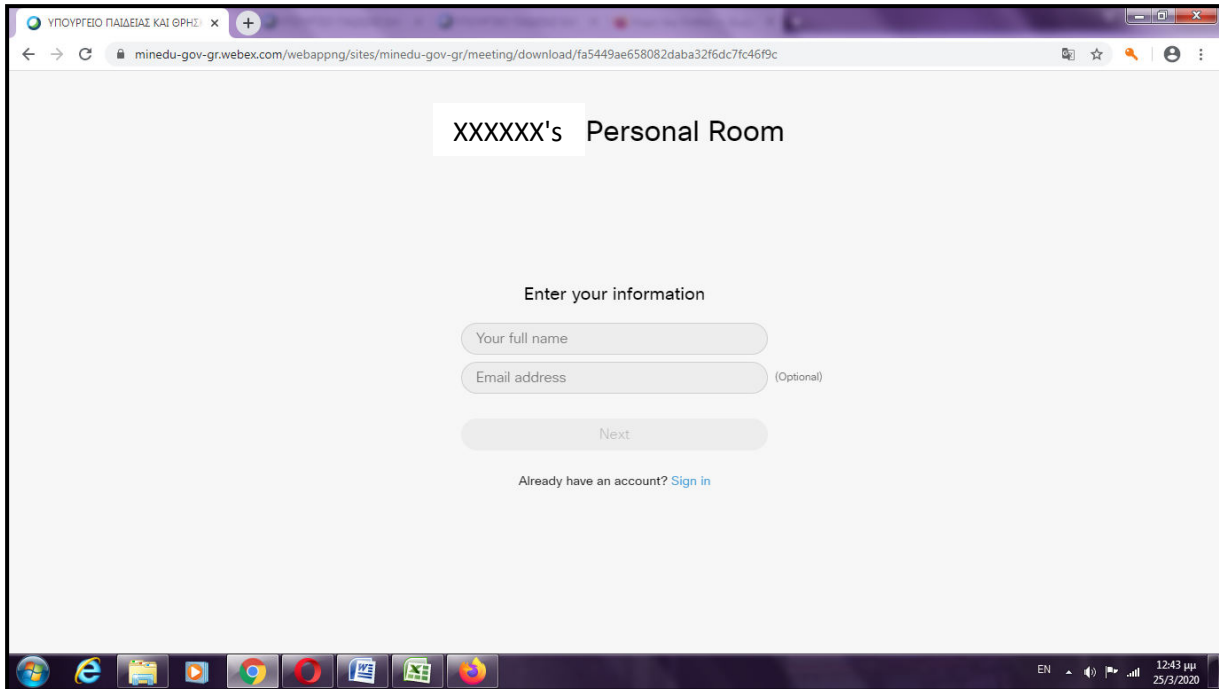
ΥΠΟΥΡΓΕΙΟ ΠΑΙΔΕΙΑΣ ΚΑΙ ΘΡΗΣ

minedu-gov-gr.webex.com/webappng/sites/minedu-gov-gr/meeting/download/fa5449ae658082daba32f6dc7fc46f9c

XXXXXX's Personal Room

Enter your information

Your full name

Email address (Optional)

Next

Already have an account? Sign in

EN 12:43 μμ 25/3/2020